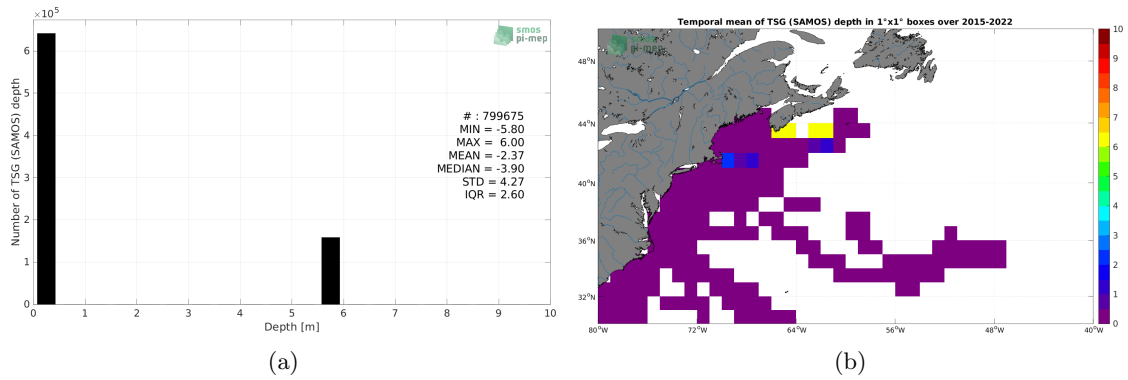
$\times 10^5$

smos
pi-mep

Number of TSG (SAMOS) depth

6
5
4
3
2
1
0

# : 799675
MIN = -5.80
MAX = 6.00
MEAN = -2.37
MEDIAN = -3.90
STD = 4.27
IQR = 2.60

0 1 2 3 4 5 6 7 8 9 10
Depth [m]

(a)

Temporal mean of TSG (SAMOS) depth in 1°x1° boxes over 2015-2022

smos
pi-mep

48°N
44°N
40°N
36°N
32°N

80°W 72°W 64°W 56°W 48°W 40°W

10
9
8
7
6
5
4
3
2
1
0

(b)